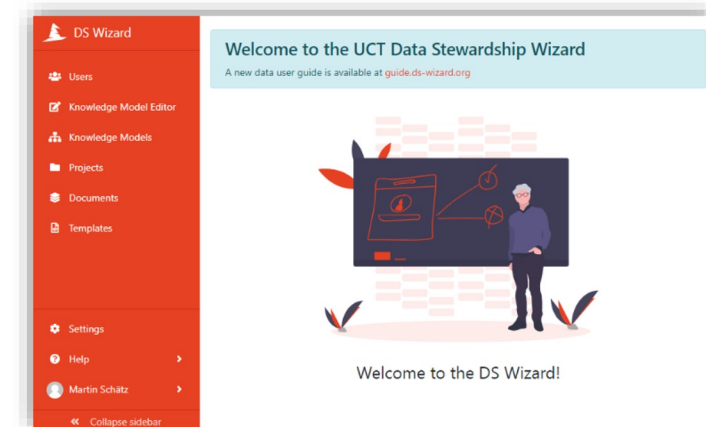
DS Wizard

Users

Knowledge Model Editor

Knowledge Models

Projects

Documents

Templates

Settings

Help

Martin Schätz

Collapse sidebar

Welcome to the UCT Data Stewardship Wizard

A new data user guide is available at guide.ds-wizard.org

Welcome to the DS Wizard!